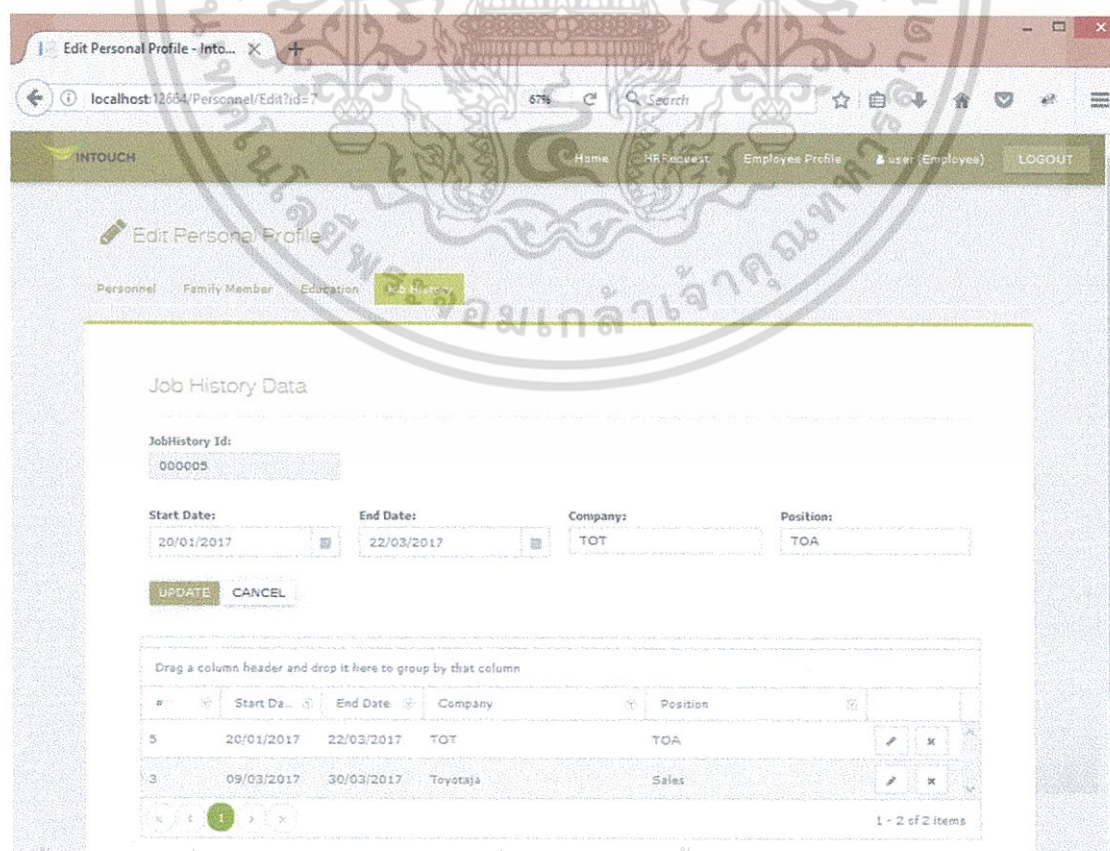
Edit Personal Profile - Into... ×

localhost:12664/Personnel/Edit?id=7

67%

Search

INTOUCH

Home HRRequest Employee Profile user (Employee) LOGOUT

Edit Personal Profile

Personnel Family Member Education Job History

Job History Data

JobHistory Id:

000005

Start Date:

20/01/2017

End Date:

22/03/2017

Company:

TOT

Position:

TOA

UPDATE CANCEL

Drag a column header and drop it here to group by that column

| # | Start Da... | End Date | Company | Position | |
|---|---|---|---|---|---|
| 5 | 20/01/2017 | 22/03/2017 | TOT | TOA | |
| 3 | 09/03/2017 | 30/03/2017 | Toyotaja | Sales | |

1

1 - 2 of 2 items